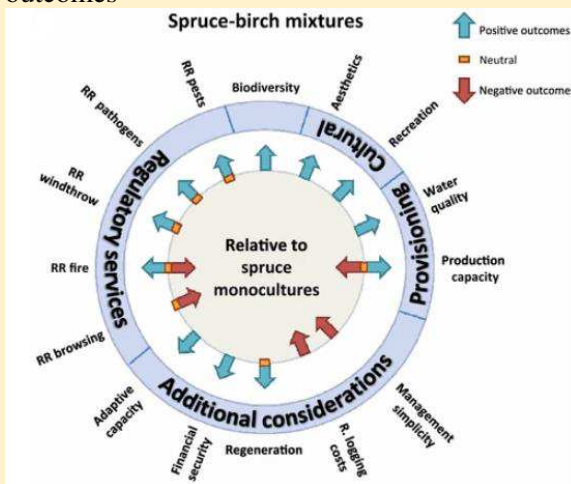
outcomes

Spruce-birch mixtures

Positive outcomes
Neutral
Negative outcome

RR pests
Biodiversity
Aesthetics
RR pathogens
Cultural
Recreation
Regulatory services
RR windthrow
Provisioning
Water quality
Relative to spruce monocultures
RR fire
Production capacity
RR browsing
Additional considerations
Adaptive capacity
Management simplicity
Financial security
Regeneration
R. logging costs